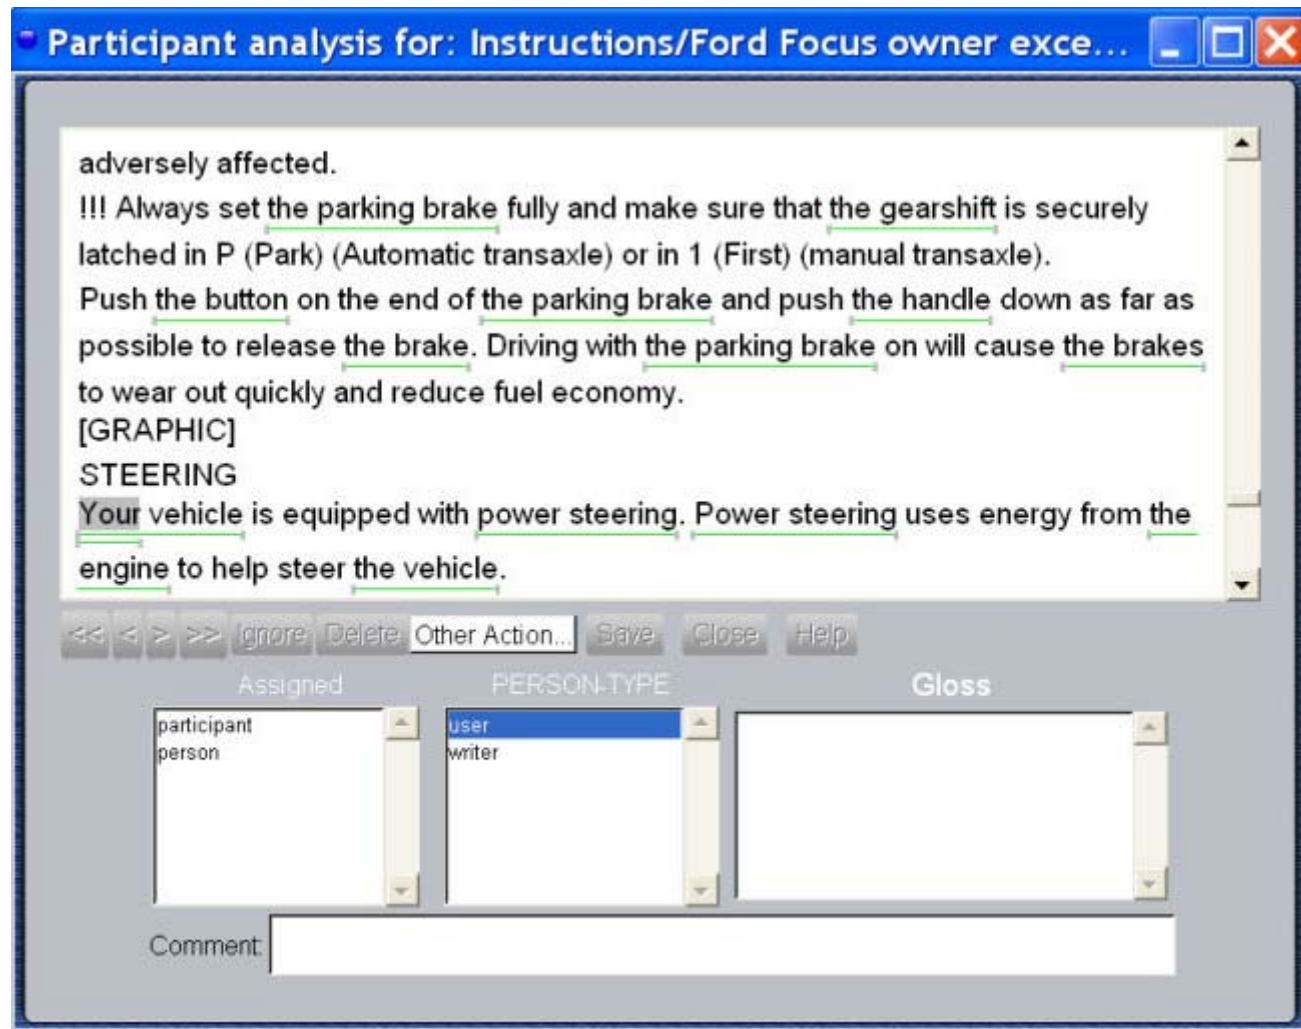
Participant analysis for: Instructions/Ford Focus owner exce...

adversely affected.
!!! Always set the parking brake fully and make sure that the gearshift is securely latched in P (Park) (Automatic transaxle) or in 1 (First) (manual transaxle).
Push the button on the end of the parking brake and push the handle down as far as possible to release the brake. Driving with the parking brake on will cause the brakes to wear out quickly and reduce fuel economy.
[GRAPHIC]
STEERING
Your vehicle is equipped with power steering. Power steering uses energy from the engine to help steer the vehicle.

<< < > >> Ignore Delete Other Action... Save Close Help

Assigned
participant
person

PERSON-TYPE
user
writer

Gloss

Comment